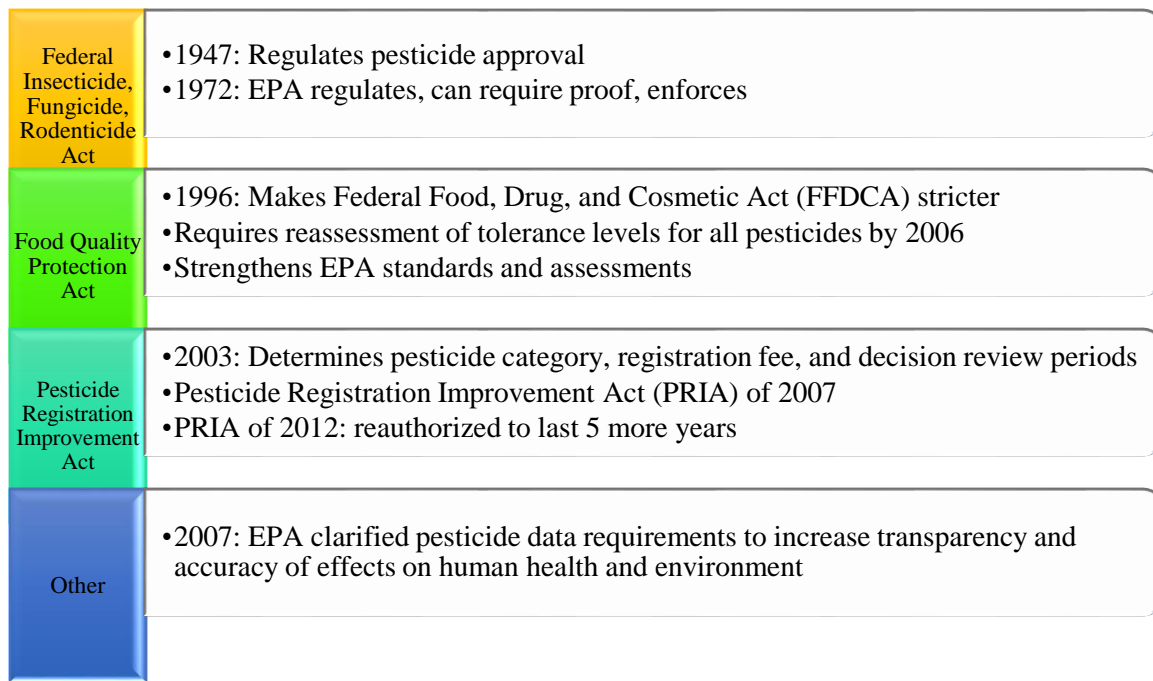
Federal Insecticide, Fungicide, Rodenticide Act

•1947: Regulates pesticide approval
•1972: EPA regulates, can require proof, enforces

Food Quality Protection Act

•1996: Makes Federal Food, Drug, and Cosmetic Act (FFDCA) stricter
•Requires reassessment of tolerance levels for all pesticides by 2006
•Strengthens EPA standards and assessments

Pesticide Registration Improvement Act

•2003: Determines pesticide category, registration fee, and decision review periods
•Pesticide Registration Improvement Act (PRIA) of 2007
•PRIA of 2012: reauthorized to last 5 more years

Other

•2007: EPA clarified pesticide data requirements to increase transparency and accuracy of effects on human health and environment